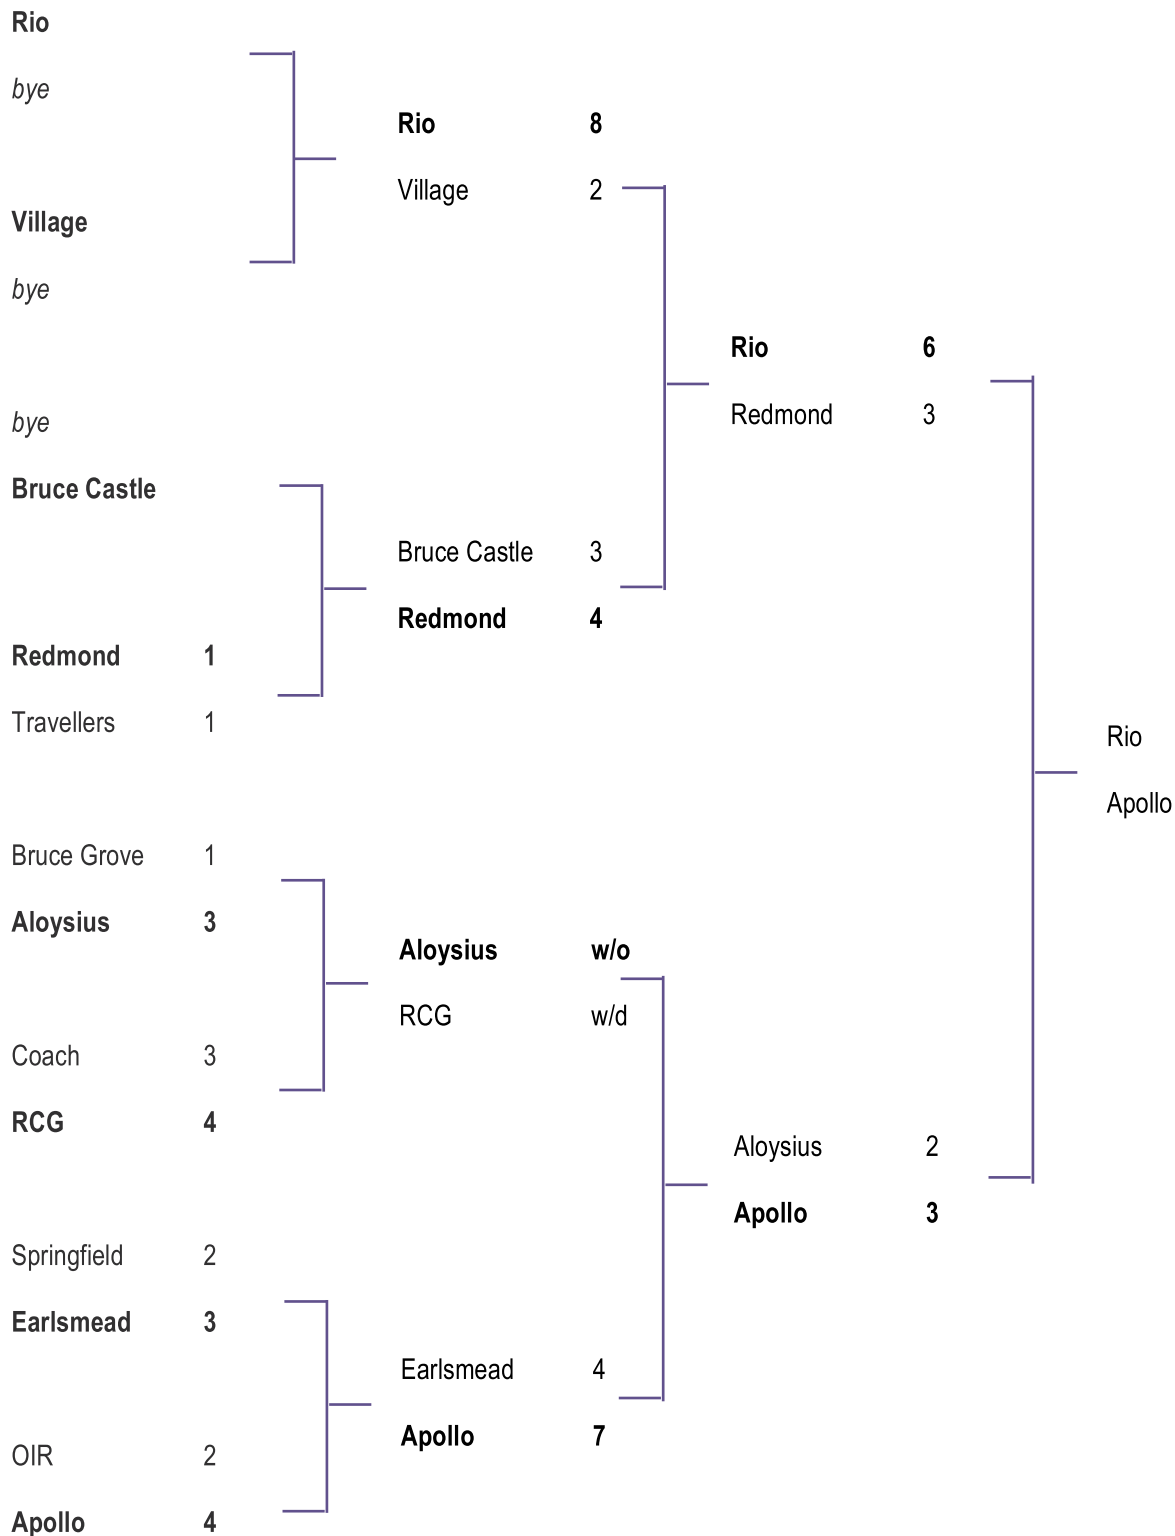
Rio
bye

Village
bye

bye
Bruce Castle

Redmond 1
Travellers 1

Bruce Grove 1
Aloysius 3

Coach 3
RCG 4

Springfield 2
Earlsmead 3

OIR 2
Apollo 4

Rio 8
Village 2

Bruce Castle 3
Redmond 4

Aloysius w/o
RCG w/d

Earlsmead 4
Apollo 7

Rio 6
Redmond 3

Aloysius 2
Apollo 3

Rio
Apollo